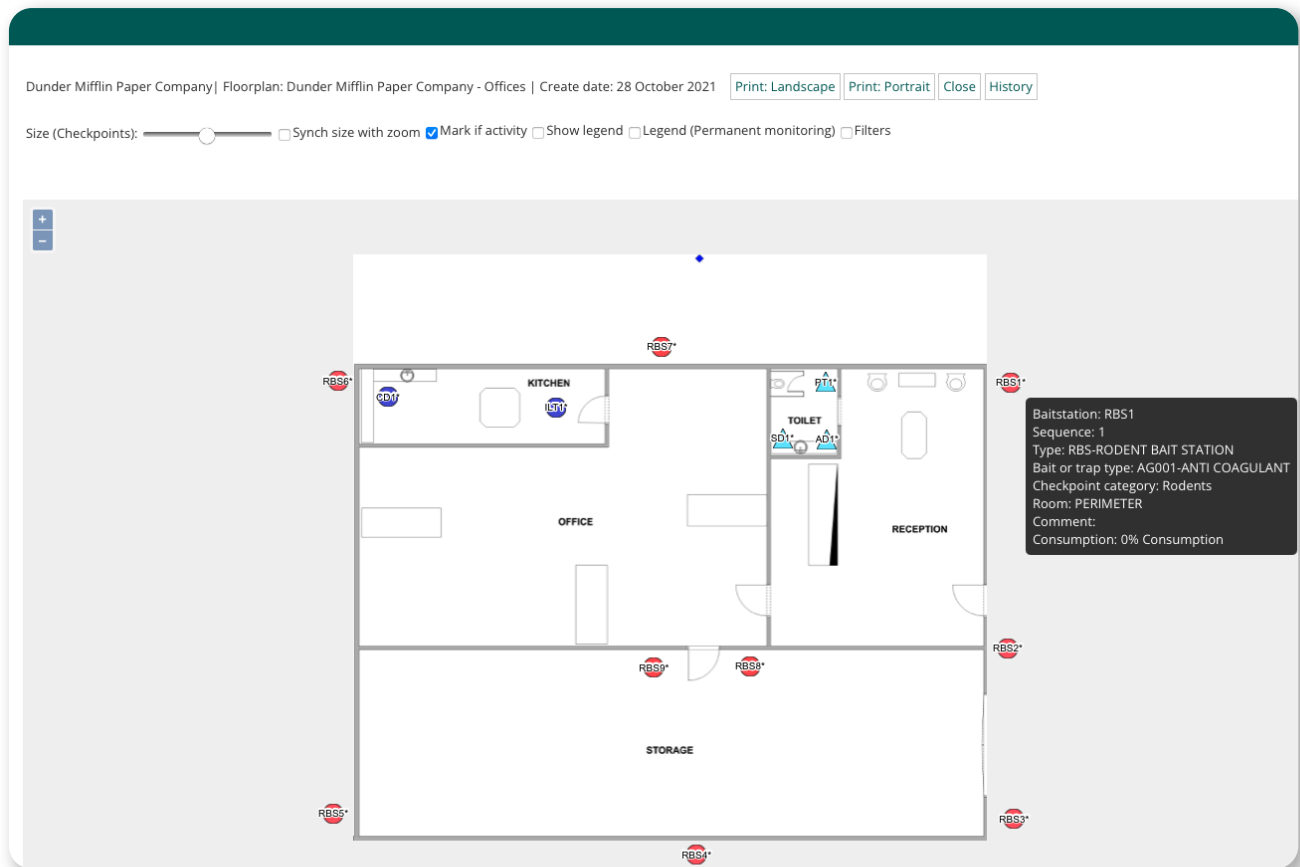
Dunder Mifflin Paper Company| Floorplan: Dunder Mifflin Paper Company - Offices | Create date: 28 October 2021 Print: Landscape Print: Portrait Close History

Size (Checkpoints): Synch size with zoom Mark if activity Show legend Legend (Permanent monitoring) Filters

+
−

RBS7*
RBS6*
KITCHEN
CD1*
ILT1*
PT1*
TOILET
SD1*
AD1*
RBS1*
OFFICE
RECEPTION
RBS2*
RBS9*
RBS8*
STORAGE
RBS5*
RBS3*
RBS4*

Baitstation: RBS1
Sequence: 1
Type: RBS-RODENT BAIT STATION
Bait or trap type: AG001-ANTI COAGULANT
Checkpoint category: Rodents
Room: PERIMETER
Comment:
Consumption: 0% Consumption